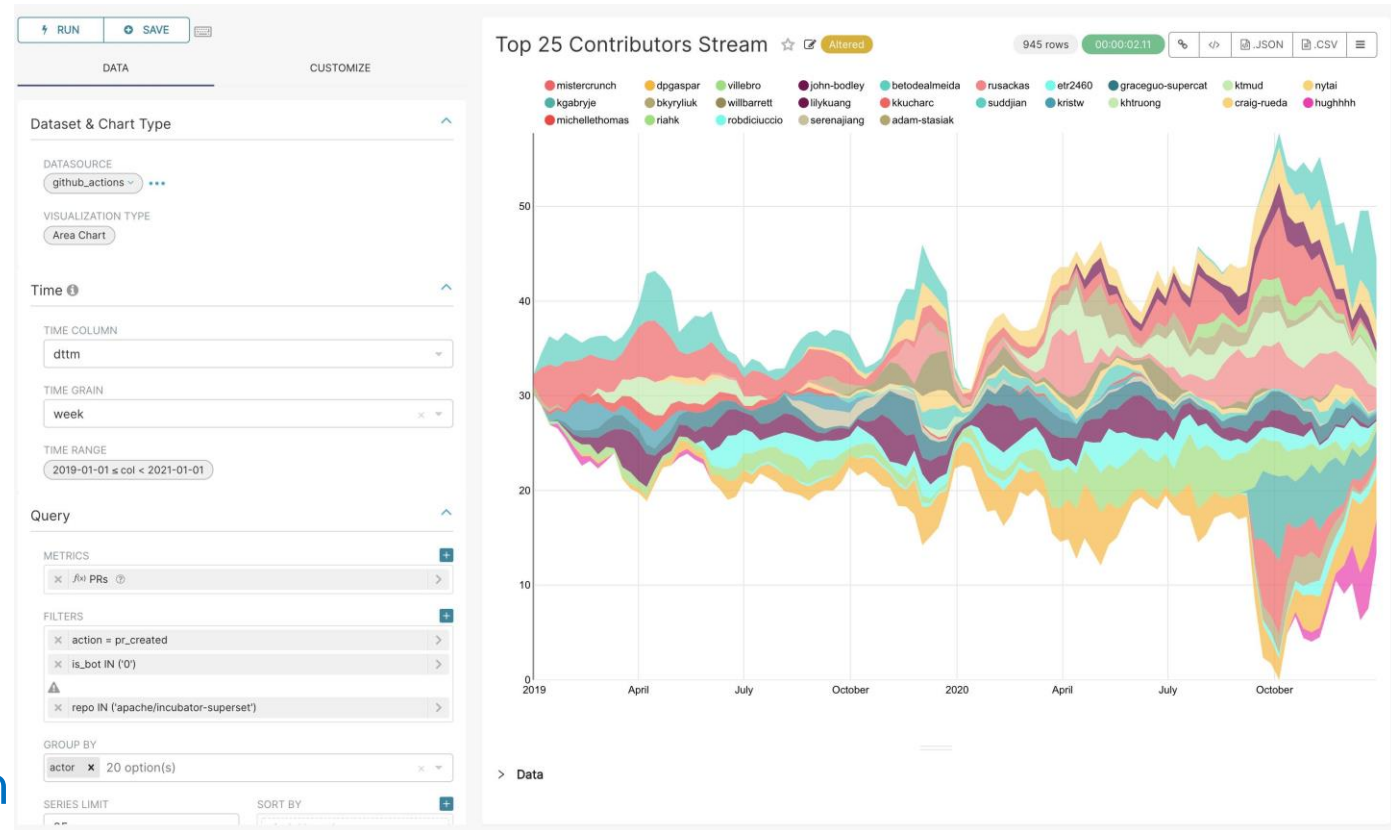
RUN SAVE

DATA CUSTOMIZE

Dataset & Chart Type

DATASOURCE
github_actions •••

VISUALIZATION TYPE
Area Chart

Time

TIME COLUMN
dttm

TIME GRAIN
week

TIME RANGE
2019-01-01 ≤ col < 2021-01-01

Query

METRICS
$f(x)$ PRs

FILTERS
action = pr_created
is_bot IN ('0')
repo IN ('apache/incubator-superset')

GROUP BY
actor × 20 option(s)

SERIES LIMIT SORT BY

Top 25 Contributors Stream Altered

945 rows 00:00:02.11 .JSON .CSV

mistercrunch dpgaspar villebro john-bodley betodealmeida rusackas etr2460 graceguo-supercat ktmud nytai kgabryje bkyryliuk willbarrett lilykuang kkucharc suddjian kristw khtruong craig-rueda hughhhh michellethomas riahk robdiciuccio serenajiang adam-stasiak

50
40
30
20
10
0

2019 April July October 2020 April July October

Data